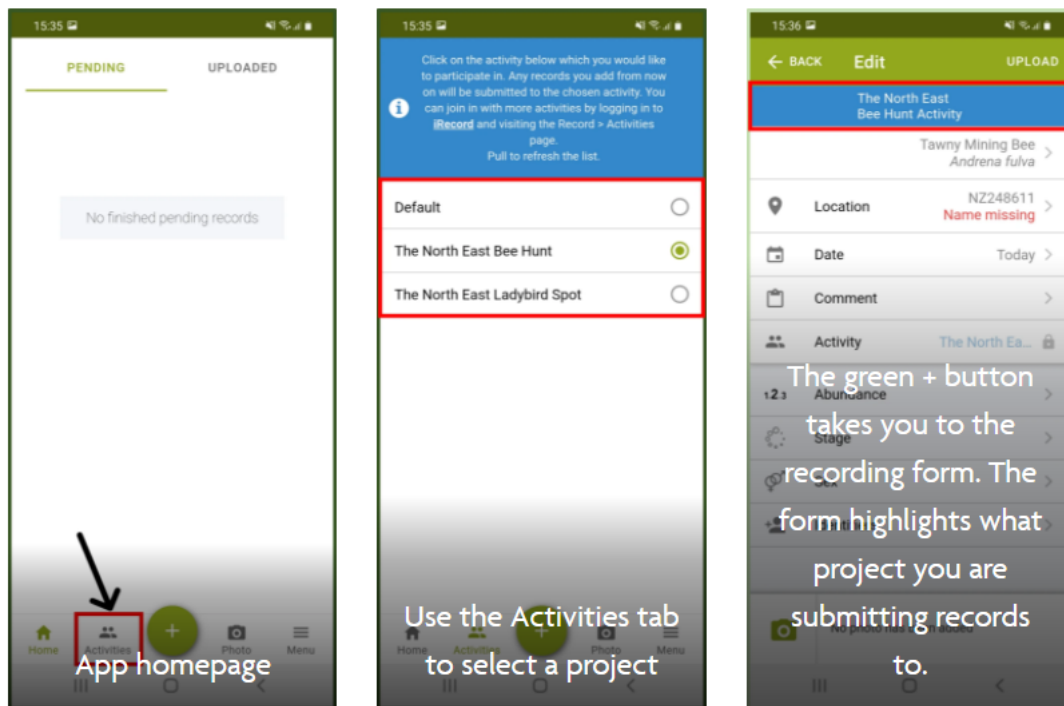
15:35

PENDING UPLOADED

No finished pending records

Home Activities Photo Menu

App homepage

15:35

Click on the activity below which you would like to participate in. Any records you add from now on will be submitted to the chosen activity. You can join in with more activities by logging in to iRecord and visiting the Record > Activities page. Pull to refresh the list.

Default

The North East Bee Hunt

The North East Ladybird Spot

Home Activities Photo Menu

Use the Activities tab to select a project

15:36

BACK Edit UPLOAD

The North East Bee Hunt Activity

Tawny Mining Bee
Andrena fulva

Location NZ248611 Name missing

Date Today

Comment

Activity The North Ea...

Abundance

Stage

Sex

No photo has been added

The green + button takes you to the recording form. The form highlights what project you are submitting records to.